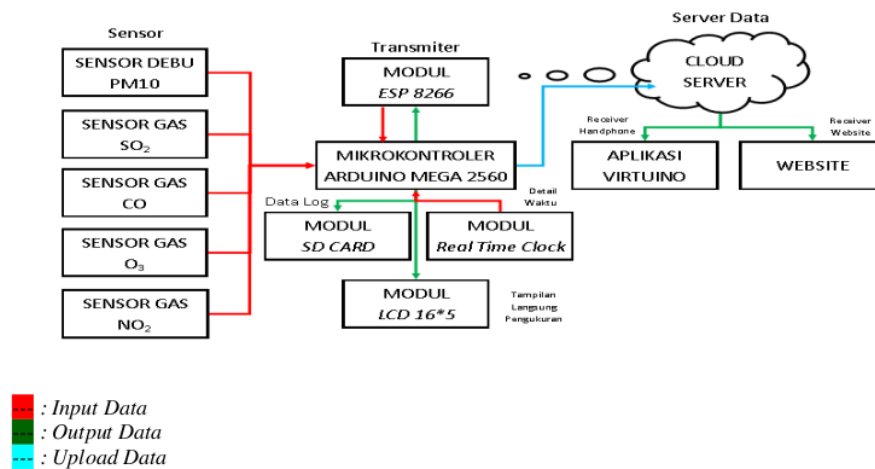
Sensor

SENSOR DEBU PM10

SENSOR GAS $SO_2$

SENSOR GAS CO

SENSOR GAS $O_3$

SENSOR GAS $NO_2$

Transmiter

MODUL ESP 8266

MIKROKONTROLER ARDUINO MEGA 2560

Data Log

MODUL SD CARD

Detail Waktu

MODUL Real Time Clock

MODUL LCD 16*5

Tampilan Langsung Pengukuran

Server Data

CLOUD SERVER

Receiver Handphone

Receiver Website

APLIKASI VIRTUINO

WEBSITE

: Input Data
: Output Data
: Upload Data